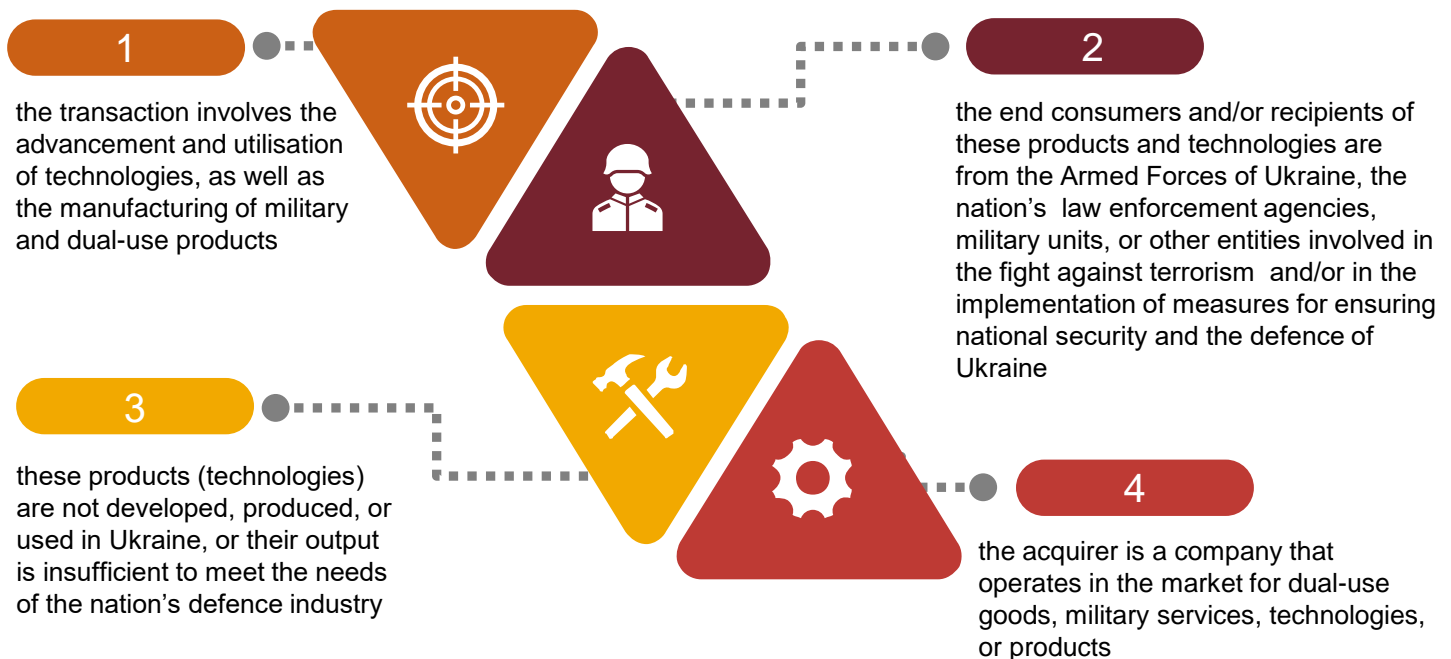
1

the transaction involves the advancement and utilisation of technologies, as well as the manufacturing of military and dual-use products

2

the end consumers and/or recipients of these products and technologies are from the Armed Forces of Ukraine, the nation’s law enforcement agencies, military units, or other entities involved in the fight against terrorism and/or in the implementation of measures for ensuring national security and the defence of Ukraine

3

these products (technologies) are not developed, produced, or used in Ukraine, or their output is insufficient to meet the needs of the nation’s defence industry

4

the acquirer is a company that operates in the market for dual-use goods, military services, technologies, or products